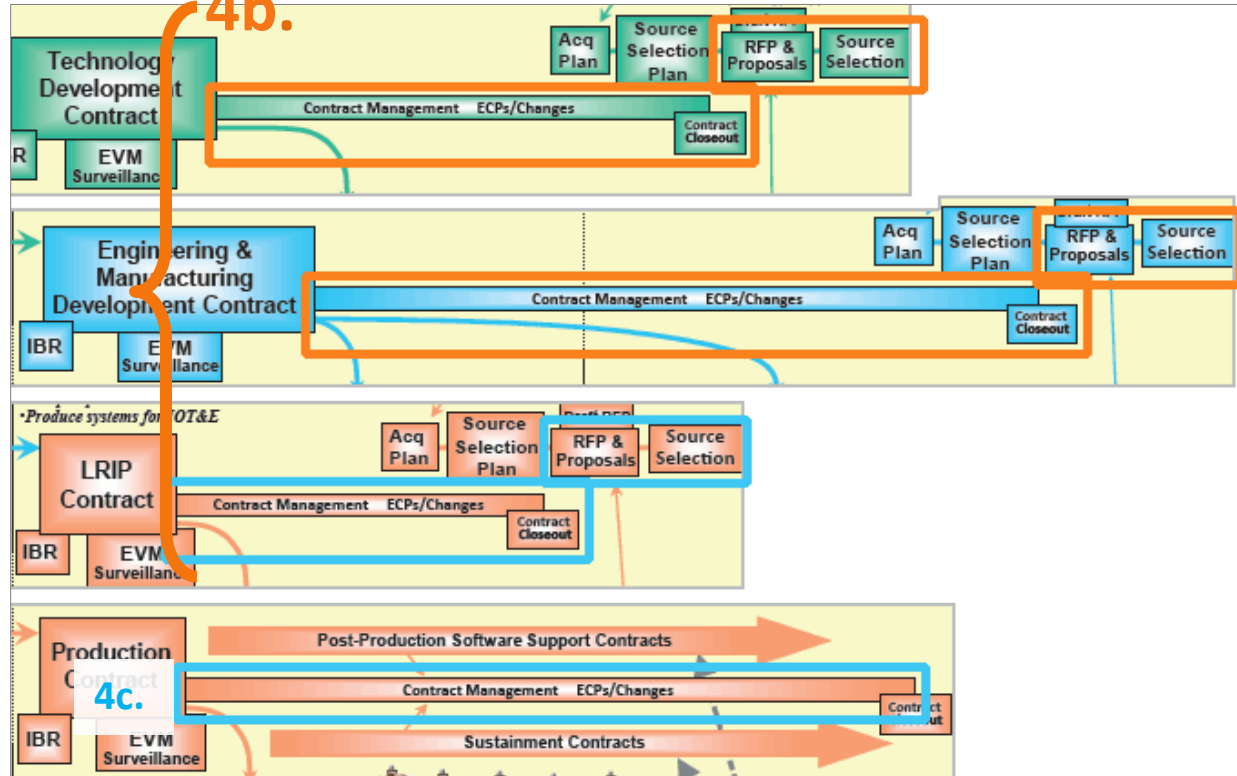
4b.

Technology Development Contract

R

EVM Surveillance

Contract Management ECPs/Changes

Contract Closeout

Acq Plan

Source Selection Plan

RFP & Proposals

Source Selection

Engineering & Manufacturing Development Contract

IBR

EVM Surveillance

Contract Management ECPs/Changes

Contract Closeout

Acq Plan

Source Selection Plan

RFP & Proposals

Source Selection

•Produce systems for IOT&E

LRIP Contract

IBR

EVM Surveillance

Contract Management ECPs/Changes

Contract Closeout

Acq Plan

Source Selection Plan

RFP & Proposals

Source Selection

Production Contract

4c.

IBR

EVM Surveillance

Post-Production Software Support Contracts

Contract Management ECPs/Changes

Contract Closeout

Sustainment Contracts